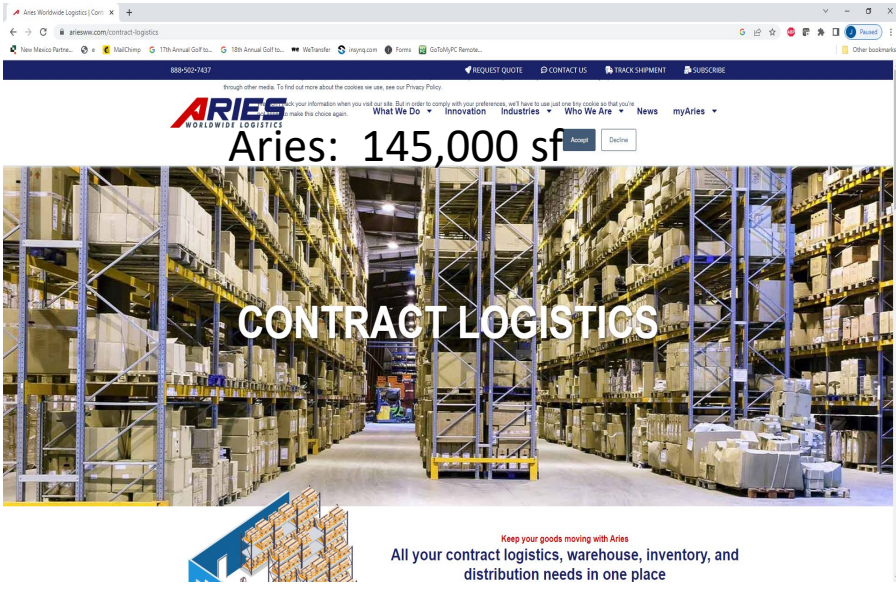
Aries Worldwide Logistics | Con ×
+
ariesww.com/contract-logistics
Paused
New Mexico Partne... e MailChimp 17th Annual Golf to... 18th Annual Golf to... WeTransfer insynq.com Forms GoToMyPC Remote...
Other bookmarks

888•502•7437
REQUEST QUOTE
CONTACT US
TRACK SHIPMENT
SUBSCRIBE

through other media. To find out more about the cookies we use, see our Privacy Policy.

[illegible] track your information when you visit our site. But in order to comply with your preferences, we'll have to use just one tiny cookie so that you're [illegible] to make this choice again.

ARIES
WORLDWIDE LOGISTICS

What We Do
Innovation
Industries
Who We Are
News
myAries

Aries: 145,000 sf

Accept
Decline

CONTRACT LOGISTICS

Keep your goods moving with Aries
All your contract logistics, warehouse, inventory, and distribution needs in one place